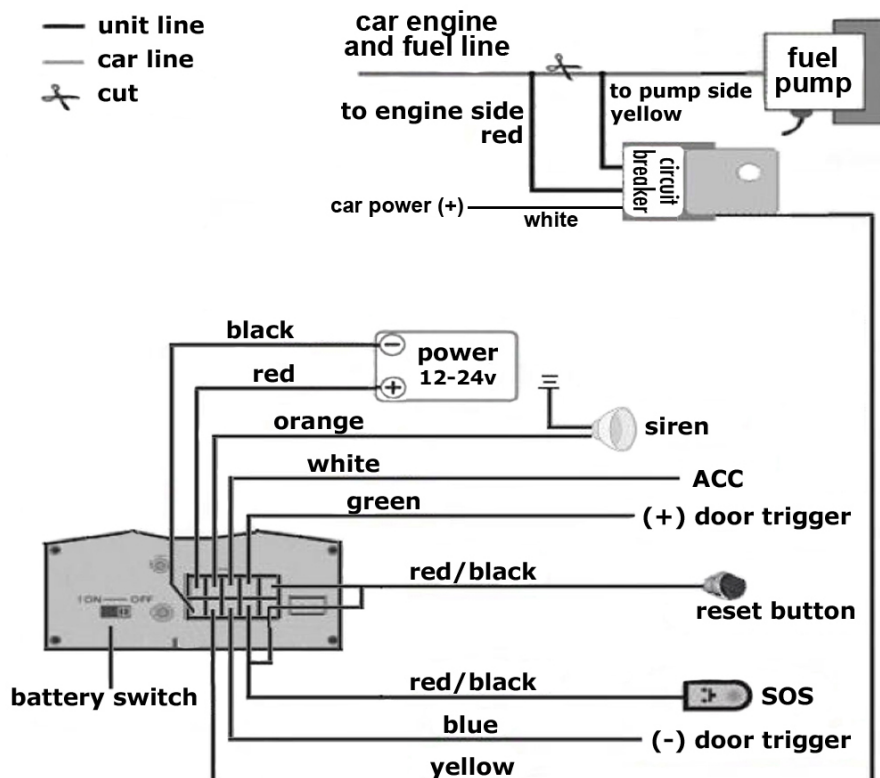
unit line
car line
cut

car engine and fuel line
fuel pump
to pump side yellow
to engine side red
circuit breaker
car power (+)
white

black
power 12-24v
red
orange
siren
white
ACC
green
(+) door trigger
1 ON — OFF
red/black
reset button
battery switch
red/black
SOS
blue
(-) door trigger
yellow